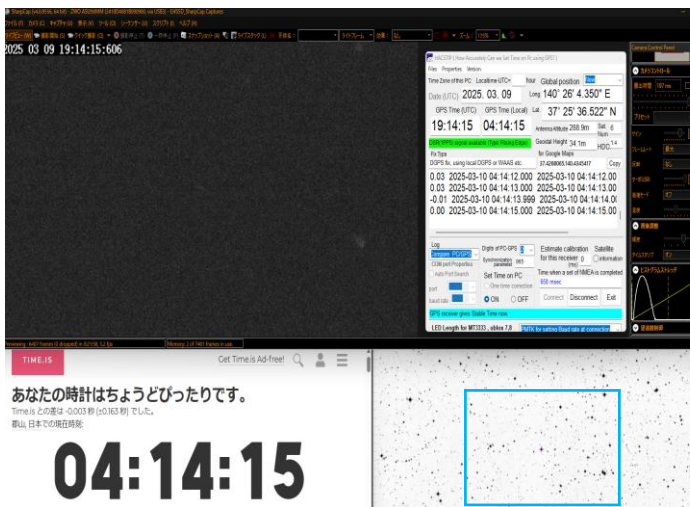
SharpCap (v4.0.9536, 64 bit) - ZWO ASI294MM (SNO:0A01:0A58C08006) via USB3 - SWDS5_SharpCap Captures
ファイル(F) カメラ(C) キャプチャ(P) 表示(V) ツール(O) シーケンサー(S) スクリプト(R) ヘルプ(H)

2025 03 09 19:14:15:606

HACOTIP ( How Accurately Can we Set Time on PC using GPS? )
Files Properties Version
Time Zone of this PC Localtime UTC+ 9 hour Global position
Date (UTC) 2025. 03. 09 Long 140° 26' 4.350" E
GPS Time (UTC) GPS Time (Local) Lat 37° 25' 36.522" N
19:14:15 04:14:15 Antenna Altitude 268.9m Sat Num
DSR PPS signal available (Type: Rising Edge) Geoidal Height 34.1m HDOP 1.4
Fix Type for Google Maps
DGPS fix, using local DGPS or WAAS etc. 37.4268065,140.4345417 Copy
0.03 2025-03-10 04:14:12.000 2025-03-10 04:14:12.00
0.03 2025-03-10 04:14:13.000 2025-03-10 04:14:13.00
-0.01 2025-03-10 04:14:13.999 2025-03-10 04:14:14.00
0.00 2025-03-10 04:14:15.000 2025-03-10 04:14:15.00
Log
Digits of PC-GPS
Synchronization parameter
Estimate calibration for this receiver
Satellite information
Set Time on PC
One time correction
ON OFF
Time when a set of NMEA is completed 800 msec
Connect Disconnect Exit
GPS receiver gives Stable Time now
LED Length for MT3333 , ublox 7,8
SMTK for setting Baud rate at connection

Camera Control Panel

TIME.IS
Get Time.is Ad-free!
あなたの時計はちょうどぴったりです。
Time.is との差は -0.003 秒 (±0.163 秒) でした。
郡山, 日本での現在時刻:
04:14:15